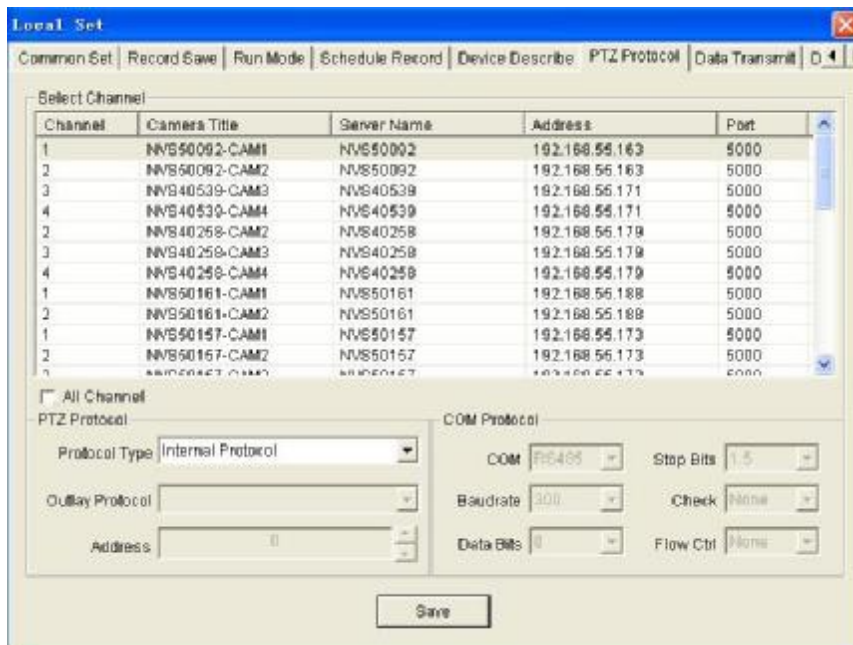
Local Set

Common Set | Record Save | Run Mode | Schedule Record | Device Describe | PTZ Protocol | Data Transmit | D

Select Channel

| Channel | Camera Title | Server Name | Address | Port |
|---|---|---|---|---|
| 1 | NVS50092-CAM1 | NVS50092 | 192.168.55.163 | 5000 |
| 2 | NVS50092-CAM2 | NVS50092 | 192.168.55.163 | 5000 |
| 3 | NVS40539-CAM3 | NVS40539 | 192.168.55.171 | 5000 |
| 4 | NVS40539-CAM4 | NVS40539 | 192.168.55.171 | 5000 |
| 2 | NVS40258-CAM2 | NVS40258 | 192.168.55.179 | 5000 |
| 3 | NVS40258-CAM3 | NVS40258 | 192.168.55.179 | 5000 |
| 4 | NVS40258-CAM4 | NVS40258 | 192.168.55.179 | 5000 |
| 1 | NVS50161-CAM1 | NVS50161 | 192.168.55.188 | 5000 |
| 2 | NVS50161-CAM2 | NVS50161 | 192.168.55.188 | 5000 |
| 1 | NVS50157-CAM1 | NVS50157 | 192.168.55.173 | 5000 |
| 2 | NVS50157-CAM2 | NVS50157 | 192.168.55.173 | 5000 |
| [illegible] | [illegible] | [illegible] | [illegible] | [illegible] |

All Channel

PTZ Protocol

Protocol Type Internal Protocol

Outlay Protocol

Address 0

COM Protocol

COM RS485

Baudrate 300

Data Bits 8

Stop Bits 1.5

Check None

Flow Ctrl None

Save